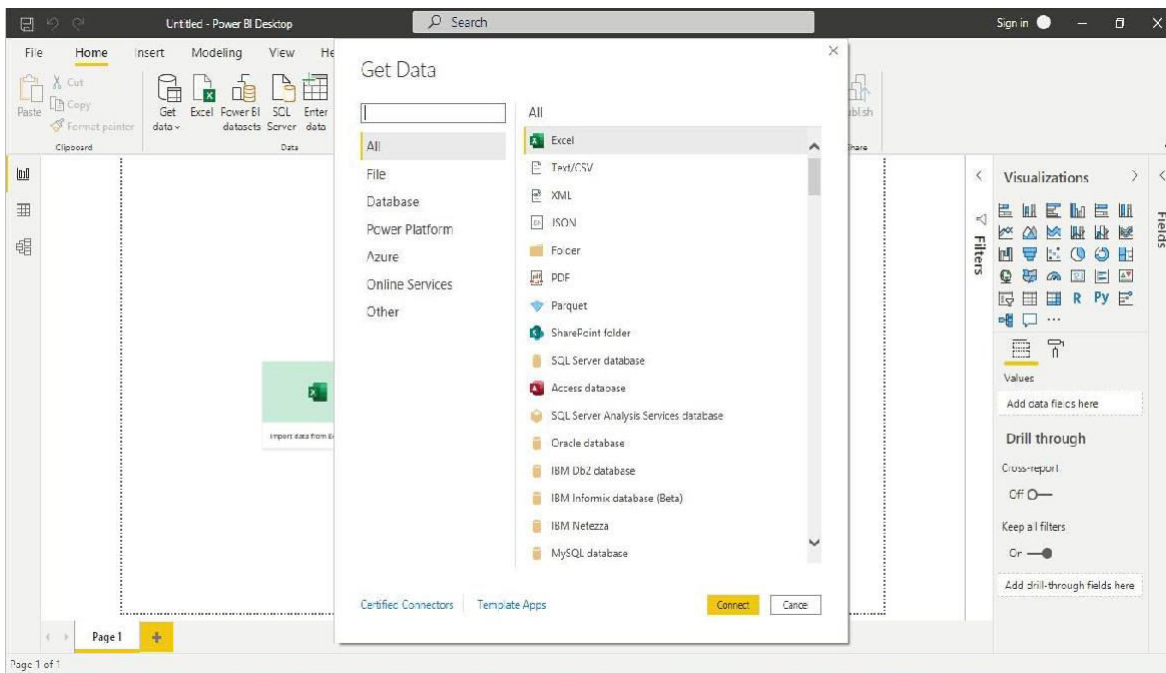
Untitled - Power BI Desktop
Search
Sign in

File Home Insert Modeling View He

Paste
Cut
Copy
Format painter
Clipboard

Get data
Excel
Power BI datasets
SQL Server
Enter data
Data

ublish
hare

Get Data

All
File
Database
Power Platform
Azure
Online Services
Other

All
Excel
Text/CSV
XML
JSON
Folder
PDF
Parquet
SharePoint folder
SQL Server database
Access database
SQL Server Analysis Services database
Oracle database
IBM Db2 database
IBM Informix database (Beta)
IBM Netezza
MySQL database

Certified Connectors
Template Apps
Connect
Cancel

Import data from E

Filters

Visualizations
R Py ...
Values
Add data fields here
Drill through
Cross-report
Off
Keep all filters
On
Add drill-through fields here

Fields

Page 1
Page 1 of 1